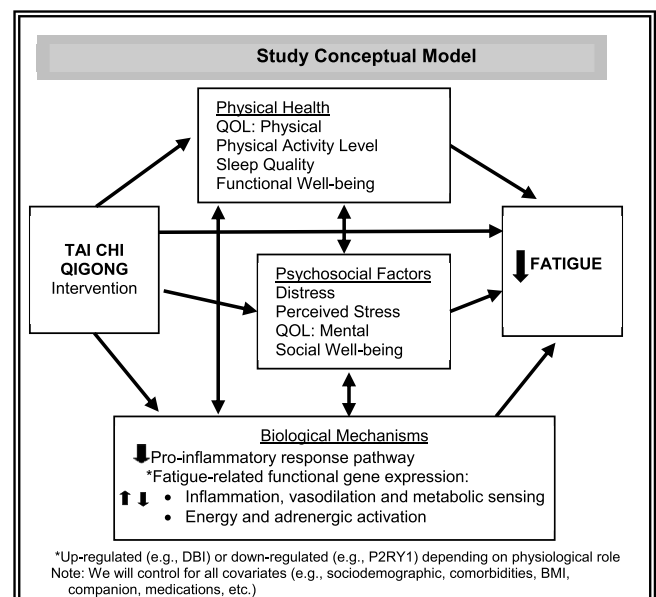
Study Conceptual Model

TAI CHI QIGONG Intervention

Physical Health
QOL: Physical
Physical Activity Level
Sleep Quality
Functional Well-being

Psychosocial Factors
Distress
Perceived Stress
QOL: Mental
Social Well-being

FATIGUE

Biological Mechanisms
Pro-inflammatory response pathway
*Fatigue-related functional gene expression:
• Inflammation, vasodilation and metabolic sensing
• Energy and adrenergic activation

*Up-regulated (e.g., DBI) or down-regulated (e.g., P2RY1) depending on physiological role
Note: We will control for all covariates (e.g., sociodemographic, comorbidities, BMI, companion, medications, etc.)